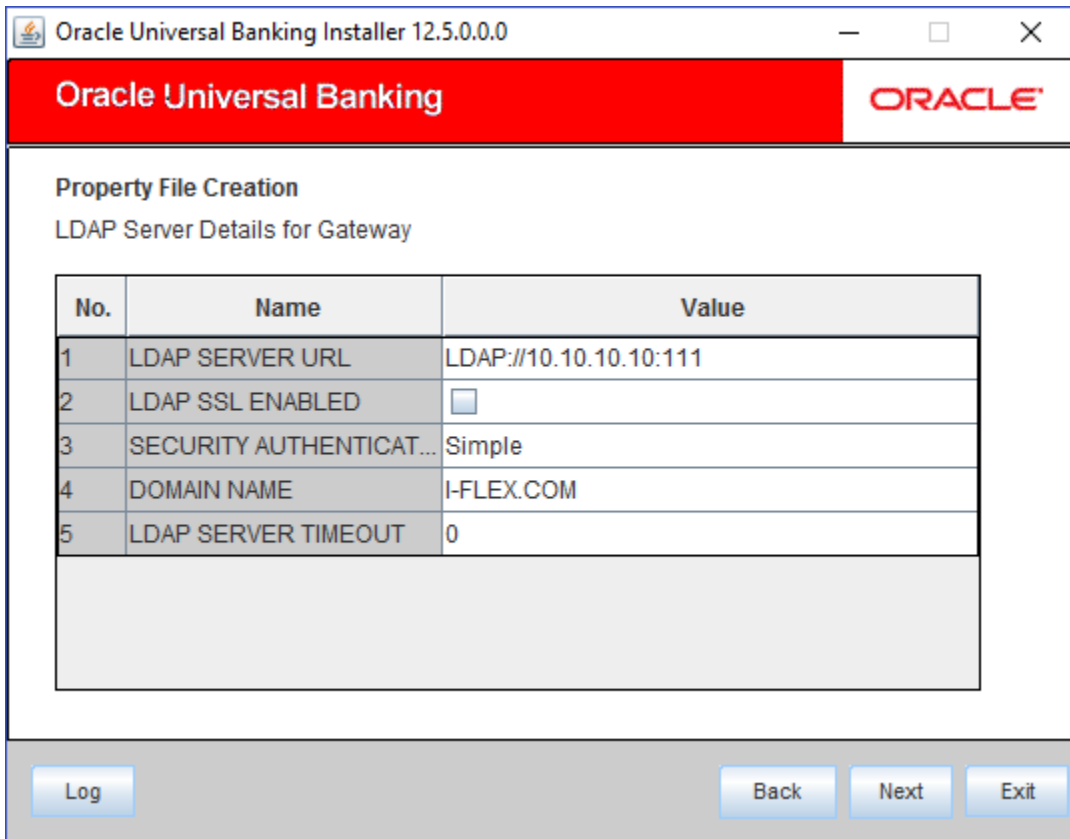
Oracle Universal Banking Installer 12.5.0.0.0

Oracle Universal Banking

ORACLE

Property File Creation

LDAP Server Details for Gateway

| No. | Name | Value |
|---|---|---|
| 1 | LDAP SERVER URL | LDAP://10.10.10.10:111 |
| 2 | LDAP SSL ENABLED | |
| 3 | SECURITY AUTHENTICAT... | Simple |
| 4 | DOMAIN NAME | I-FLEX.COM |
| 5 | LDAP SERVER TIMEOUT | 0 |

Log

Back

Next

Exit